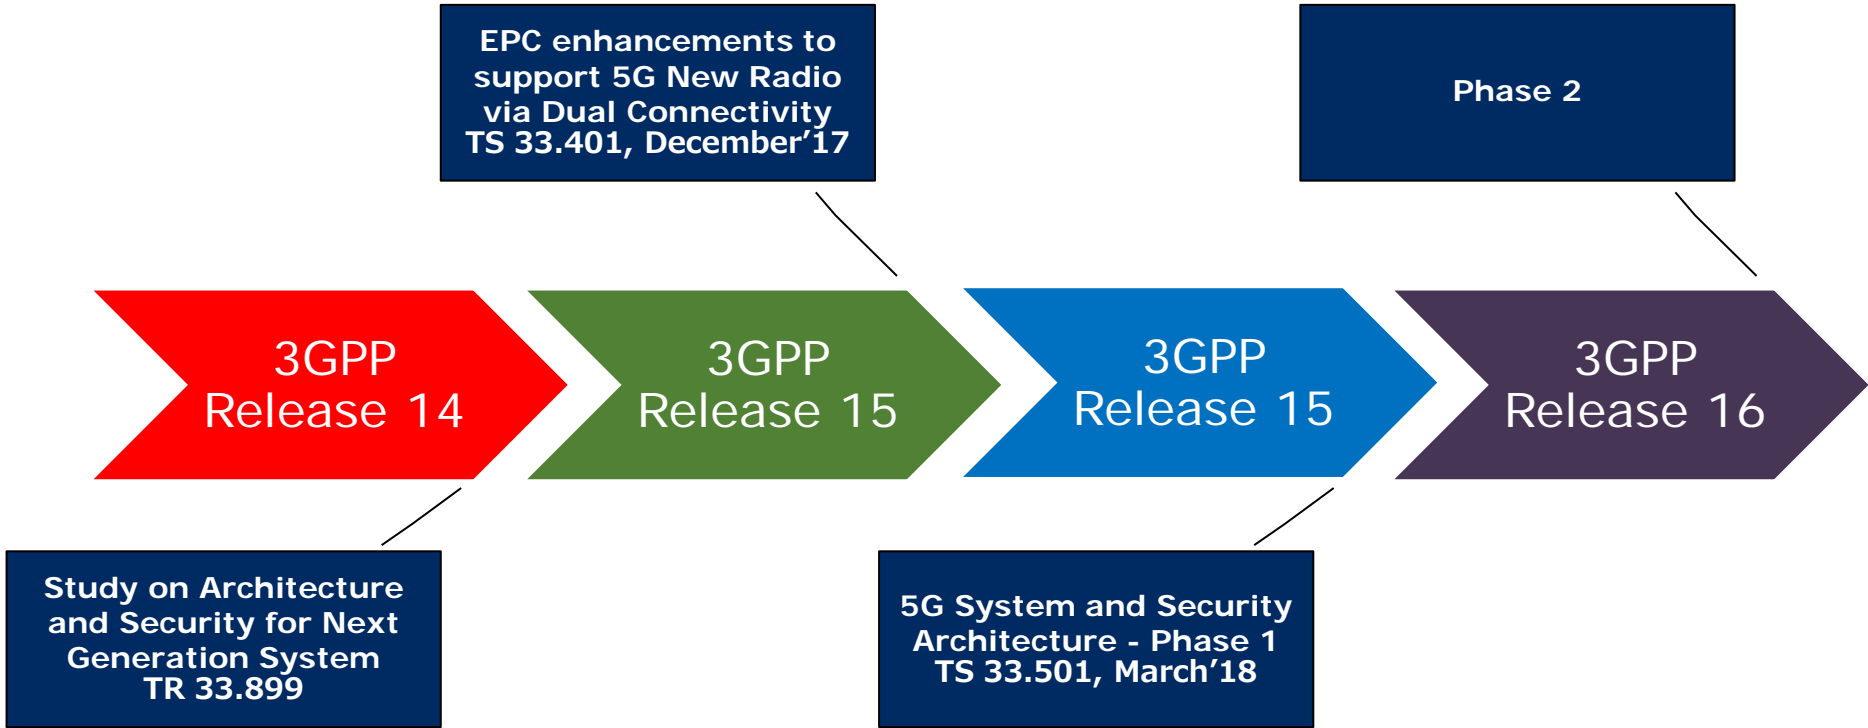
EPC enhancements to support 5G New Radio via Dual Connectivity TS 33.401, December’17

Phase 2

3GPP Release 14

3GPP Release 15

3GPP Release 15

3GPP Release 16

Study on Architecture and Security for Next Generation System TR 33.899

5G System and Security Architecture - Phase 1 TS 33.501, March’18